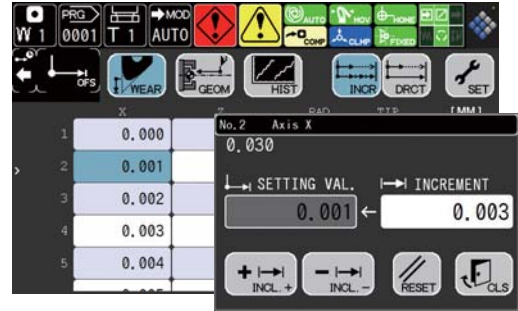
W 1
PRG 0001
T 1
MOD AUTO
AUTO
COMP
HOV
CLHP
HOME
FIXED
OFS
WEAR
GEOM
HIST
INCR
DRCT
SET

X
Z
RAD
TIP
[MM]

| | X |
|---|---|
| 1 | 0.000 |
| 2 | 0.001 |
| 3 | 0.002 |
| 4 | 0.003 |
| 5 | 0.004 |

No.2 Axis X
0.030
SETTING VAL.
INCREMENT
0.001 ←
0.003
INCL. +
INCL. -
RESET
CLS